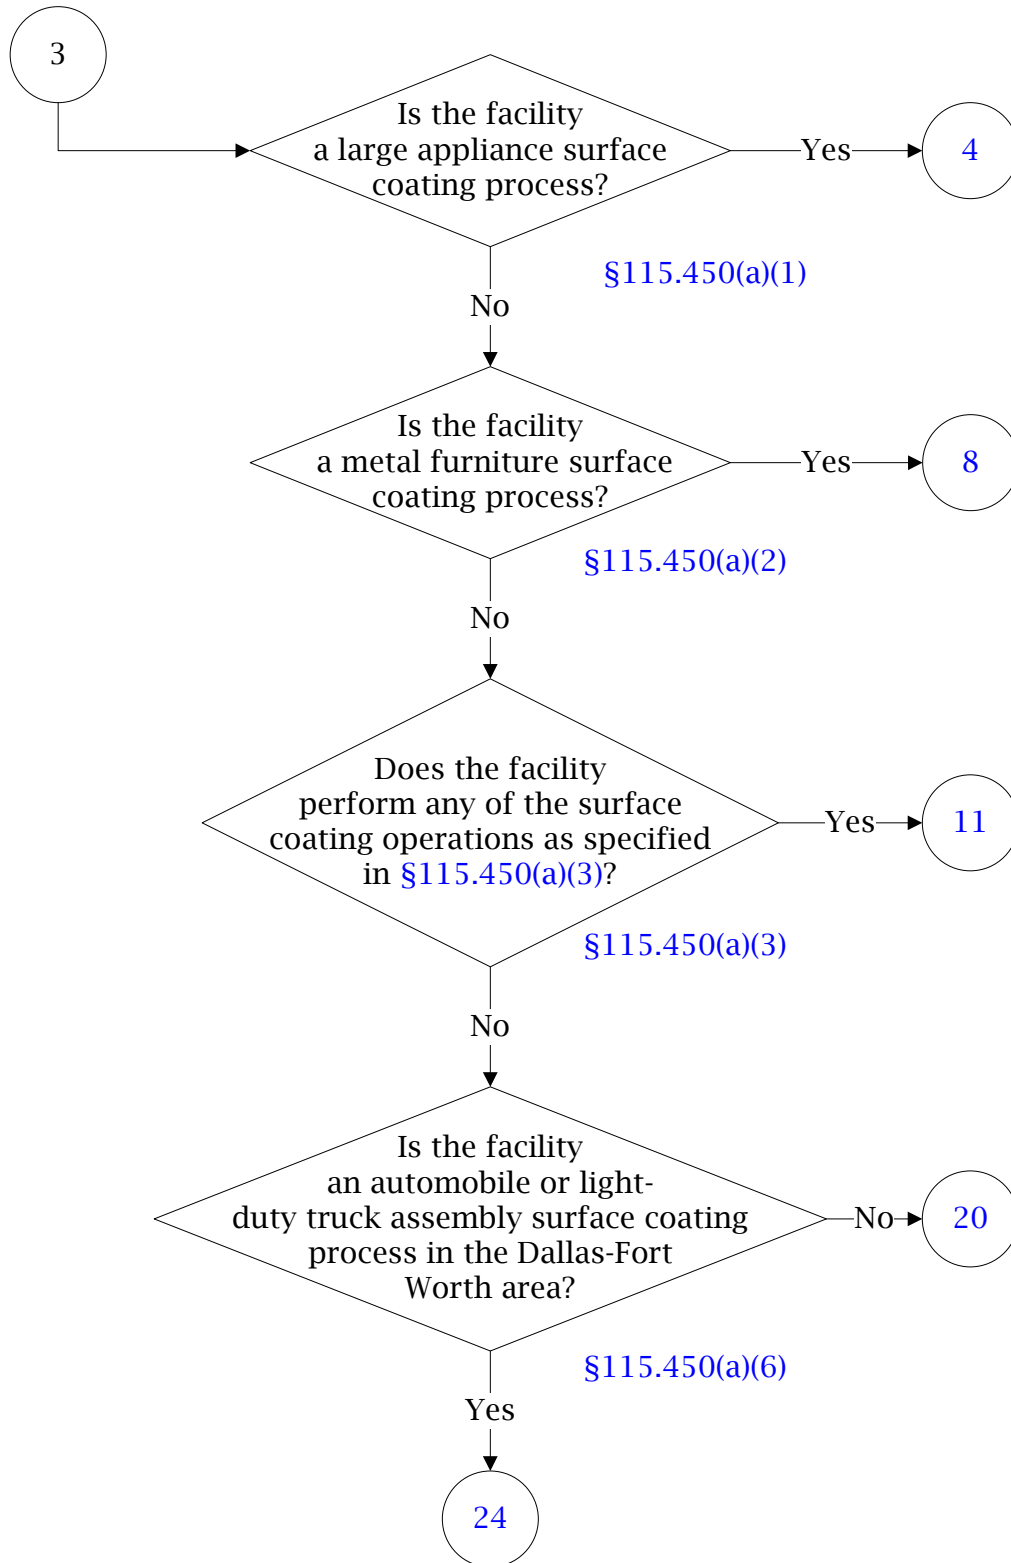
3

Is the facility a large appliance surface coating process?

Yes

4

§115.450(a)(1)

No

Is the facility a metal furniture surface coating process?

Yes

8

§115.450(a)(2)

No

Does the facility perform any of the surface coating operations as specified in §115.450(a)(3)?

Yes

11

§115.450(a)(3)

No

Is the facility an automobile or light-duty truck assembly surface coating process in the Dallas-Fort Worth area?

No

20

§115.450(a)(6)

Yes

24